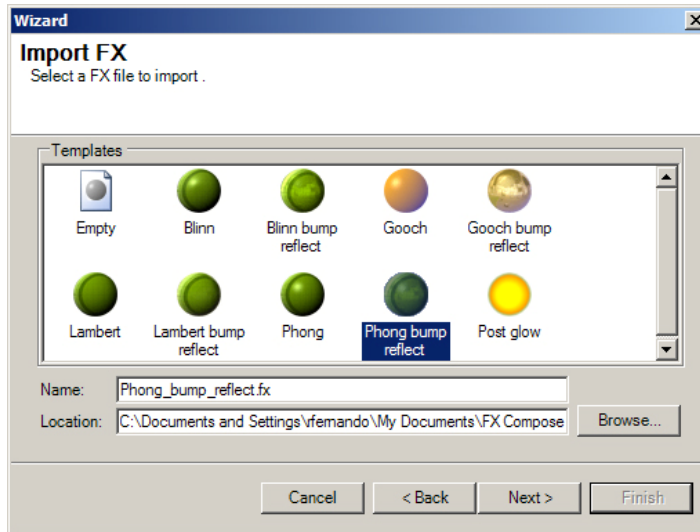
Wizard

Import FX
Select a FX file to import .

Templates

Empty
Blinn
Blinn bump reflect
Gooch
Gooch bump reflect
Lambert
Lambert bump reflect
Phong
Phong bump reflect
Post glow

Name: Phong_bump_reflect.fx
Location: C:\Documents and Settings\rfernando\My Documents\FX Compose
Browse...

Cancel
< Back
Next >
Finish